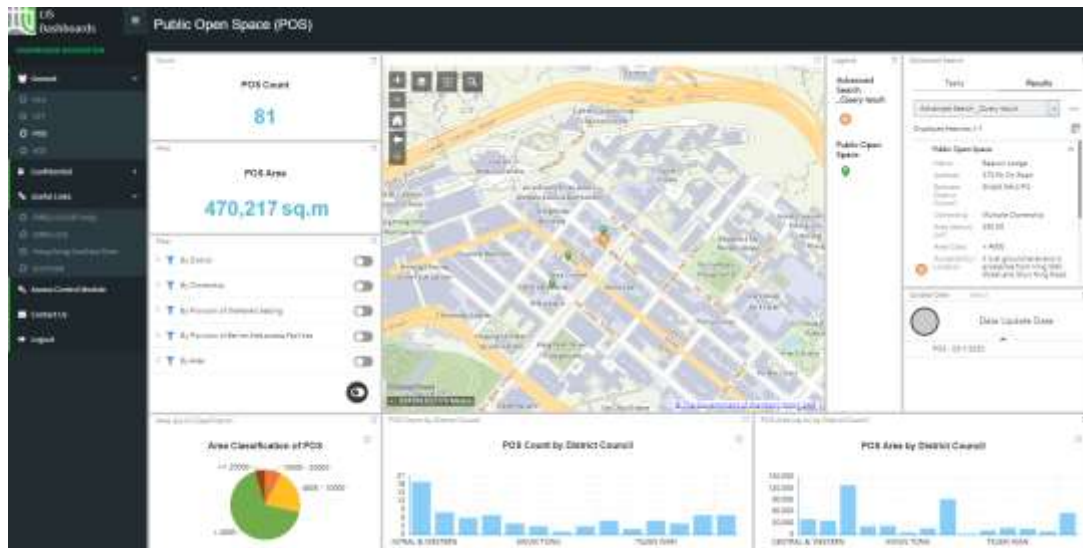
US Dashboards

Public Open Space (POS)

General

Confidential

Useful Links

Access Control Module

Contact Us

Logout

POS Count

81

POS Area

470,217 sq.m

By District

By Ownership

By Provision of Sheltered Seating

By Provision of Barrier-free access Facilities

By Area

Legend

Advanced Search _Query result

Public Open Space

Tools

Results

Advanced Search _Query result

Public Open Space

Data Update Date

Area Classification of POS

>= 20000

10000 - 20000

5000 - 10000

< 5000

POS Count by District Council

CENTRAL & WESTERN

POS Area by District Council

CENTRAL & WESTERN